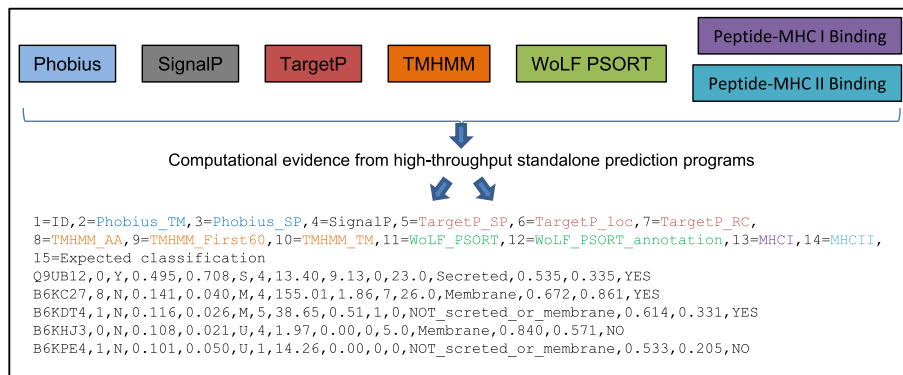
Phobius

SignalP

TargetP

TMHMM

WoLF PSORT

Peptide-MHC I Binding

Peptide-MHC II Binding

Computational evidence from high-throughput standalone prediction programs

1=ID,2=Phobius_TM,3=Phobius_SP,4=SignalP,5=TargetP_SP,6=TargetP_loc,7=TargetP_RC,
8=TMHMM_AA,9=TMHMM_First60,10=TMHMM_TM,11=WoLF_PSORT,12=WoLF_PSORT_annotation,13=MHCI,14=MHCII,
15=Expected classification
Q9UB12,0,Y,0.495,0.708,S,4,13.40,9.13,0,23.0,Secreted,0.535,0.335,YES
B6KC27,8,N,0.141,0.040,M,4,155.01,1.86,7,26.0,Membrane,0.672,0.861,YES
B6KDT4,1,N,0.116,0.026,M,5,38.65,0.51,1,0,NOT_screted_or_membrane,0.614,0.331,YES
B6KHJ3,0,N,0.108,0.021,U,4,1.97,0.00,0,5.0,Membrane,0.840,0.571,NO
B6KPE4,1,N,0.101,0.050,U,1,14.26,0.00,0,0,NOT_screted_or_membrane,0.533,0.205,NO